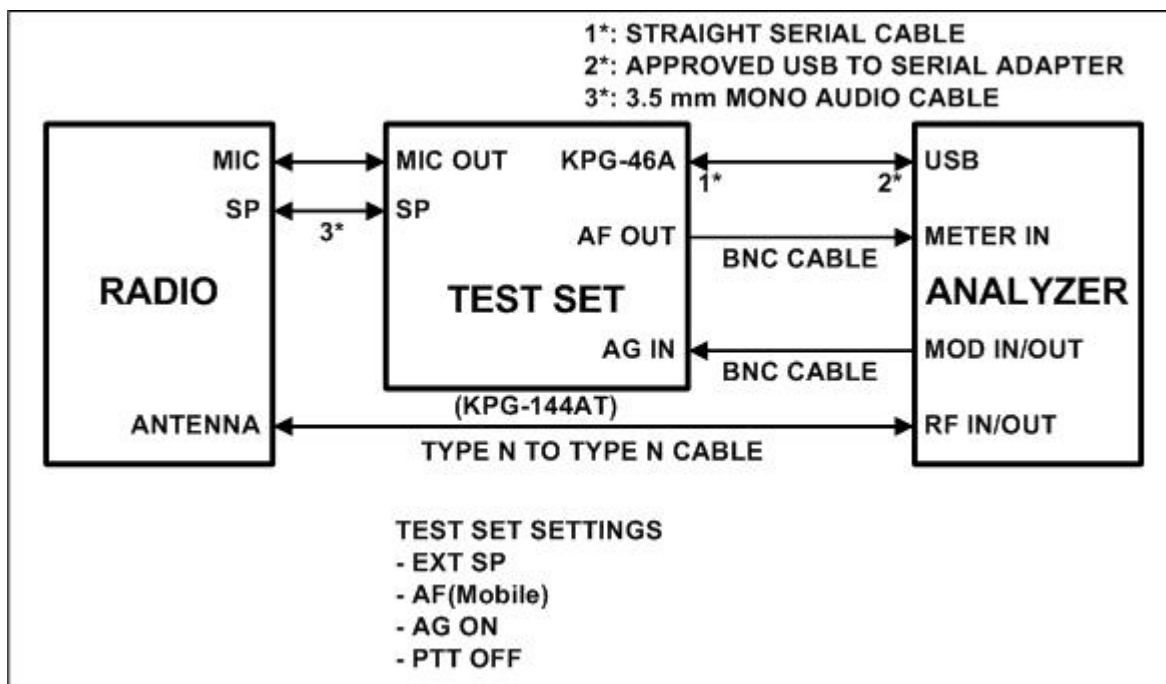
1*: STRAIGHT SERIAL CABLE
2*: APPROVED USB TO SERIAL ADAPTER
3*: 3.5 mm MONO AUDIO CABLE

RADIO
MIC
SP
ANTENNA

3*

TEST SET
MIC OUT
SP
KPG-46A
AF OUT
AG IN

1*
2*
BNC CABLE
BNC CABLE

ANALYZER
USB
METER IN
MOD IN/OUT
RF IN/OUT

(KPG-144AT)
TYPE N TO TYPE N CABLE

TEST SET SETTINGS
- EXT SP
- AF(Mobile)
- AG ON
- PTT OFF